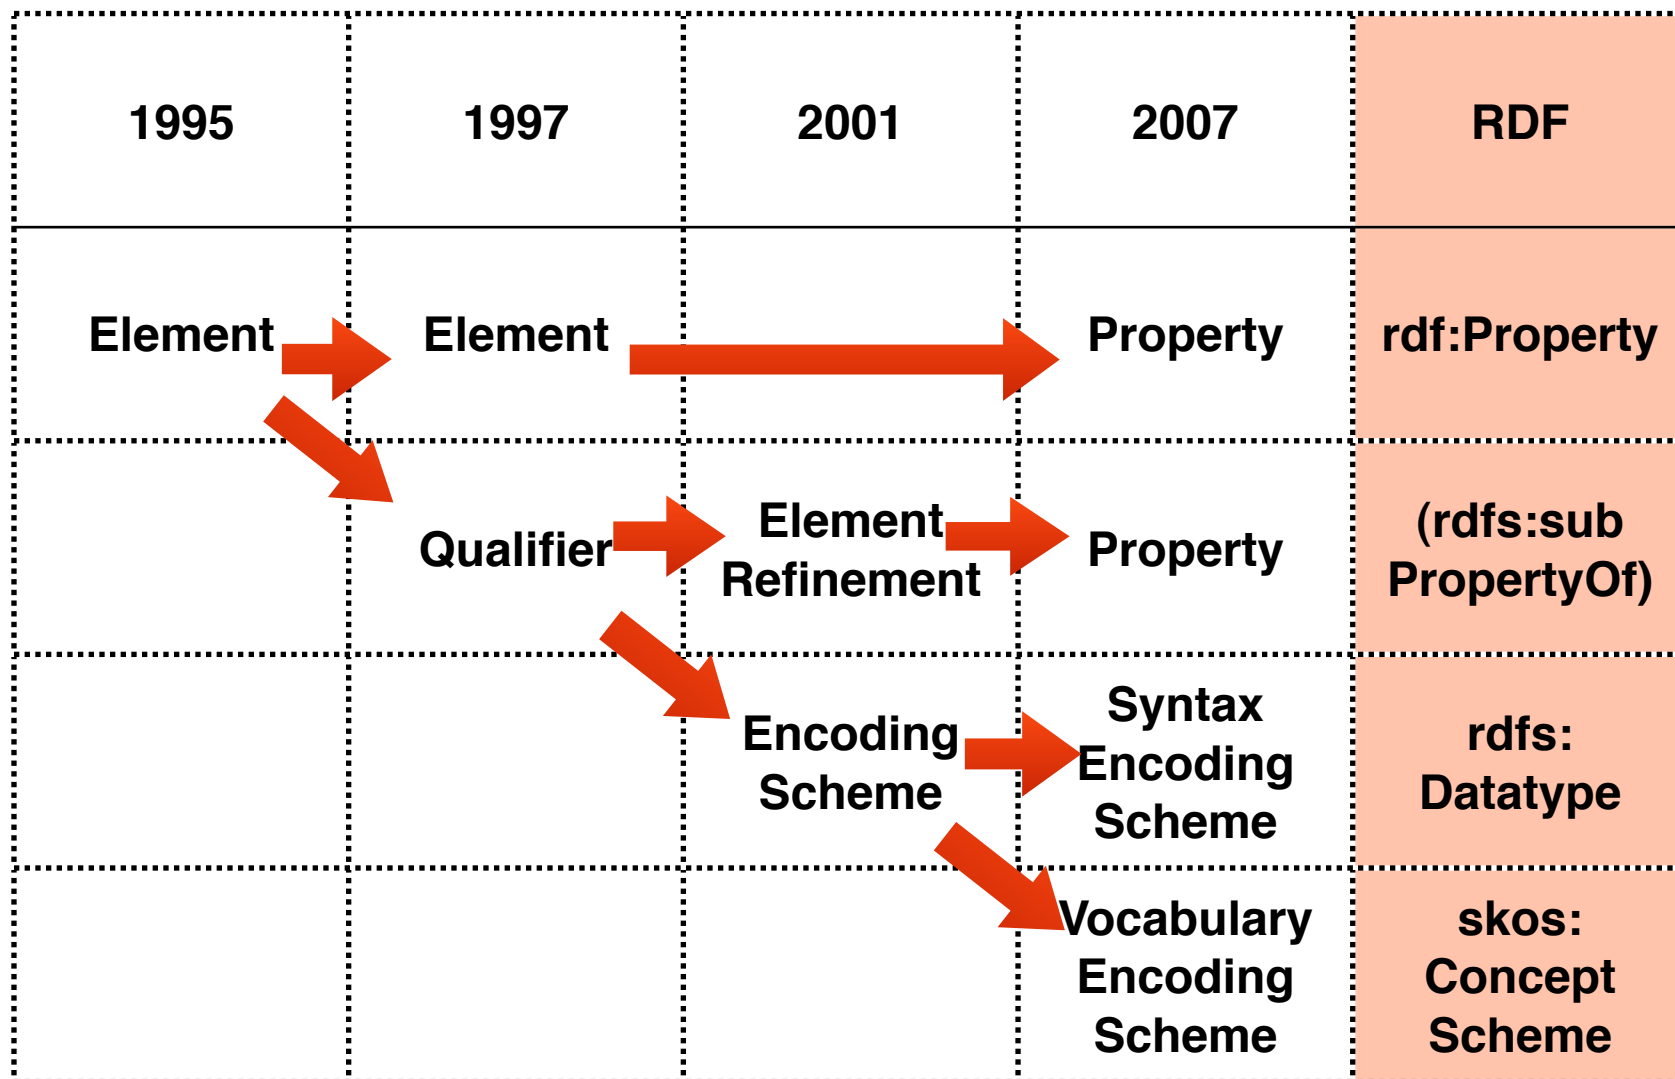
| 1995 | 1997 | 2001 | 2007 | RDF |
|---|---|---|---|---|
| Element | Element | | Property | rdf:Property |
| | Qualifier | Element Refinement | Property | (rdfs:subPropertyOf) |
| | | Encoding Scheme | Syntax Encoding Scheme | rdfs: Datatype |
| | | | Vocabulary Encoding Scheme | skos: Concept Scheme |